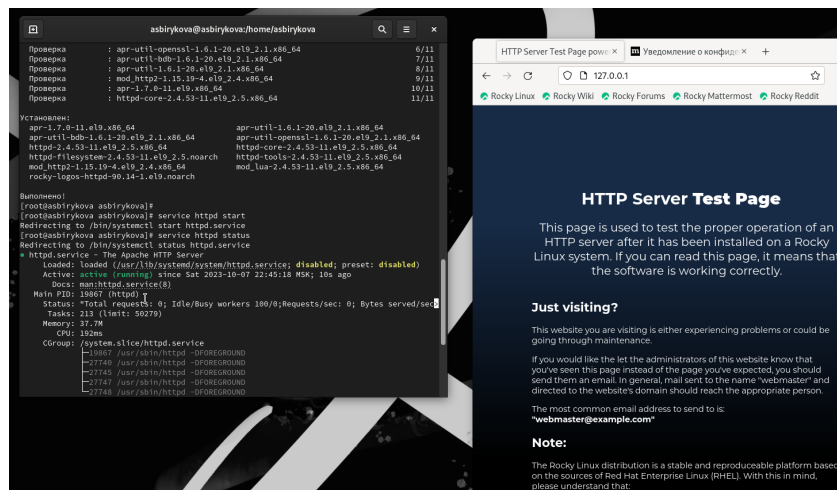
asbirykova@asbirykova:/home/asbirykova

Проверка : apr-util-openssl-1.6.1-20.el9_2.1.x86_64 6/11
Проверка : apr-util-bdb-1.6.1-20.el9_2.1.x86_64 7/11
Проверка : apr-util-1.6.1-20.el9_2.1.x86_64 8/11
Проверка : mod_http2-1.15.19-4.el9_2.4.x86_64 9/11
Проверка : apr-1.7.0-11.el9.x86_64 10/11
Проверка : httpd-core-2.4.53-11.el9_2.5.x86_64 11/11

Установлен:
apr-1.7.0-11.el9.x86_64 apr-util-1.6.1-20.el9_2.1.x86_64
apr-util-bdb-1.6.1-20.el9_2.1.x86_64 apr-util-openssl-1.6.1-20.el9_2.1.x86_64
httpd-2.4.53-11.el9_2.5.x86_64 httpd-core-2.4.53-11.el9_2.5.x86_64
httpd-filesystem-2.4.53-11.el9_2.5.noarch httpd-tools-2.4.53-11.el9_2.5.x86_64
mod_http2-1.15.19-4.el9_2.4.x86_64 mod_lua-2.4.53-11.el9_2.5.x86_64
rocky-logos-httpd-90.14-1.el9.noarch

Выполнено!
[root@asbirykova asbirykova]# service httpd start
Redirecting to /bin/systemctl start httpd.service
[root@asbirykova asbirykova]# service httpd status
Redirecting to /bin/systemctl status httpd.service
● httpd.service - The Apache HTTP Server
Loaded: loaded (/usr/lib/systemd/system/httpd.service; disabled; preset: disabled)
Active: active (running) since Sat 2023-10-07 22:45:18 MSK; 10s ago
Docs: man:httpd.service(8)
Main PID: 19867 (httpd)
Status: "Total requests: 0; Idle/Busy workers 100/0;Requests/sec: 0; Bytes served/sec
Tasks: 213 (limit: 50279)
Memory: 37.7M
CPU: 192ms
CGroup: /system.slice/httpd.service
├─19867 /usr/sbin/httpd -DFOREGROUND
├─27740 /usr/sbin/httpd -DFOREGROUND
├─27745 /usr/sbin/httpd -DFOREGROUND
├─27747 /usr/sbin/httpd -DFOREGROUND
└─27748 /usr/sbin/httpd -DFOREGROUND

HTTP Server Test Page pow ×
Уведомление о конфиде ×
127.0.0.1
Rocky Linux Rocky Wiki Rocky Forums Rocky Mattermost Rocky Reddit

HTTP Server Test Page

This page is used to test the proper operation of an HTTP server after it has been installed on a Rocky Linux system. If you can read this page, it means that the software is working correctly.

Just visiting?

This website you are visiting is either experiencing problems or could be going through maintenance.

If you would like the let the administrators of this website know that you've seen this page instead of the page you've expected, you should send them an email. In general, mail sent to the name "webmaster" and directed to the website's domain should reach the appropriate person.

The most common email address to send to is:
"webmaster@example.com"

Note:

The Rocky Linux distribution is a stable and reproduceable platform based on the sources of Red Hat Enterprise Linux (RHEL). With this in mind, please understand that: